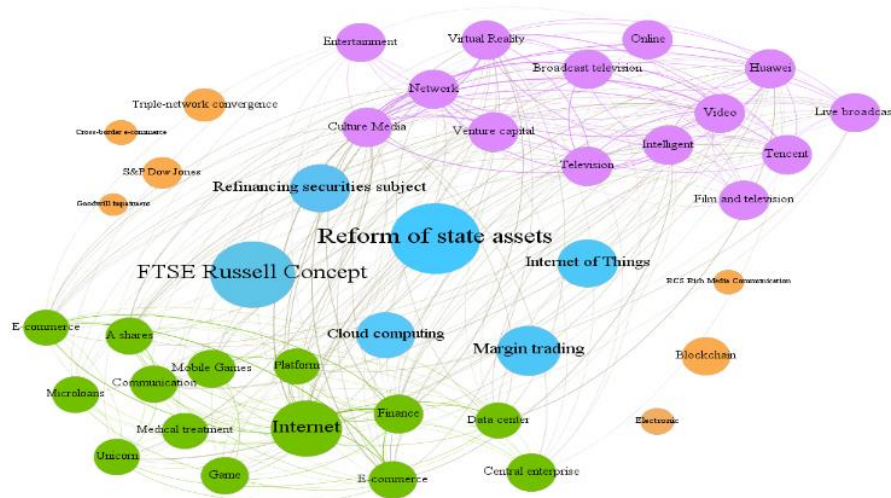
Entertainment
Virtual Reality
Online
Broadcast television
Huawei
Network
Triple-network convergence
Cross-border e-commerce
Culture Media
Venture capital
Video
Live broadcas
Intelligent
Tencent
Television
S&P Dow Jones
Goodwill impairment
Refinancing securities subject
Film and television
Reform of state assets
FTSE Russell Concept
Internet of Things
RCS Rich Media Communication
E-commerce
A shares
Cloud computing
Margin trading
Mobile Games
Platform
Blockchain
Communication
Microloans
Internet
Finance
Medical treatment
Data center
Electronic
Unicorn
Game
E-commerce
Central enterprise